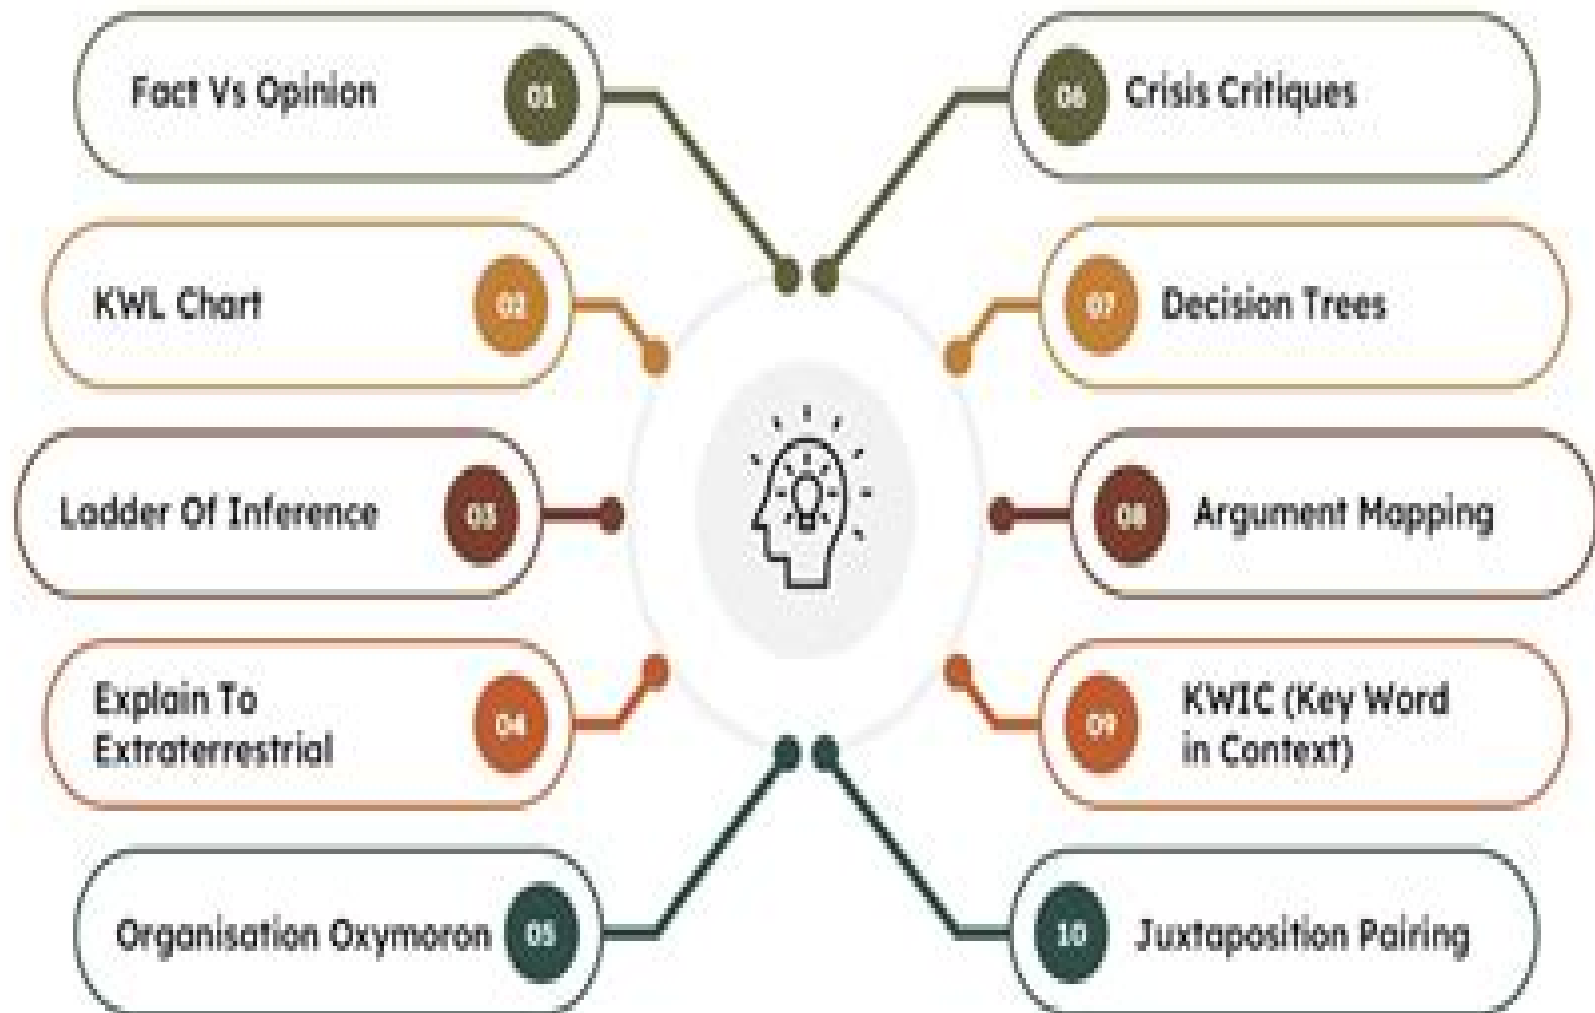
Fact Vs Opinion 01

KWL Chart 02

Ladder Of Inference 03

Explain To Extraterrestrial 04

Organisation Oxymoron 05

06 Crisis Critiques

07 Decision Trees

08 Argument Mapping

09 KWIC (Key Word in Context)

10 Juxtaposition Pairing